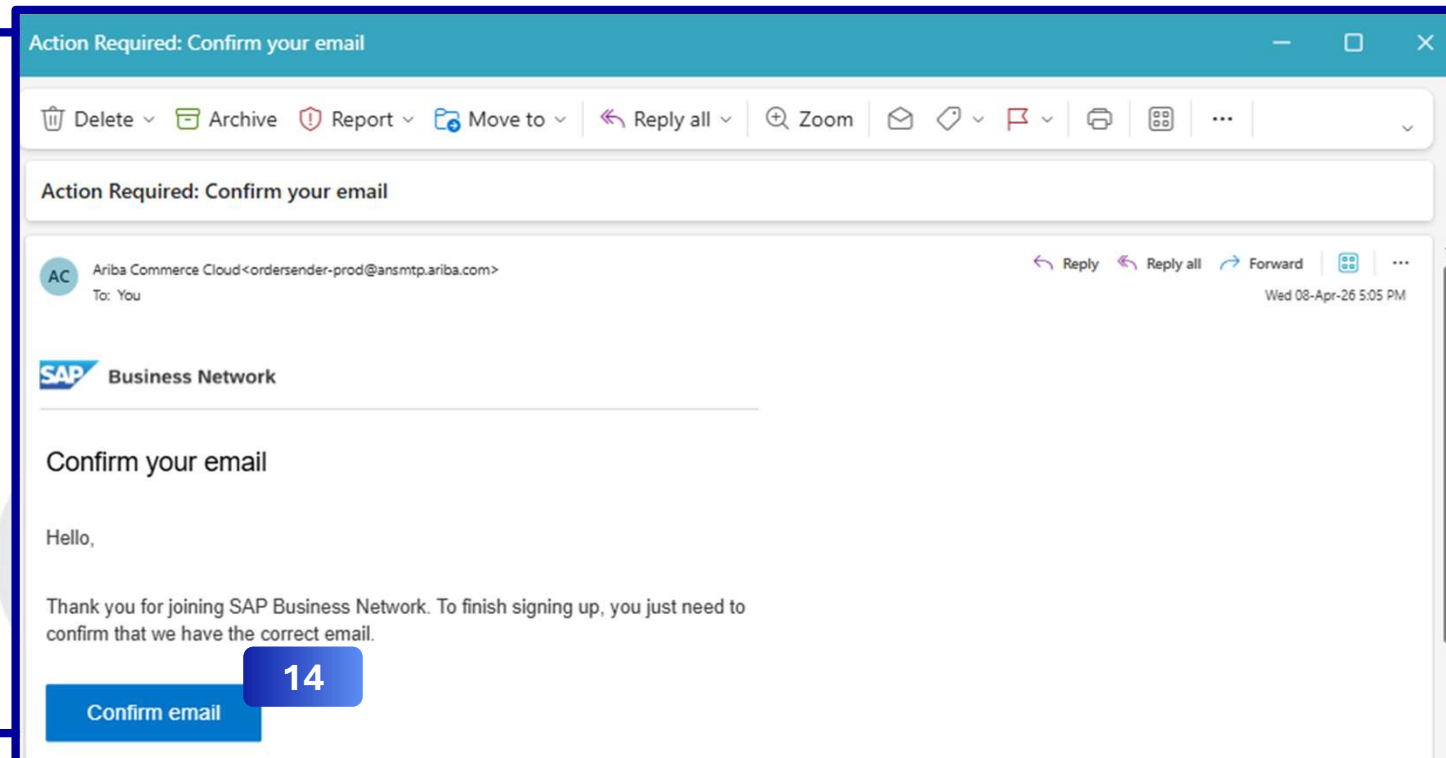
Action Required: Confirm your email

Delete Archive Report Move to Reply all Zoom ···

Action Required: Confirm your email

AC Ariba Commerce Cloud<ordersender-prod@ansmtp.ariba.com>
To: You

Reply Reply all Forward ···
Wed 08-Apr-26 5:05 PM

SAP Business Network

Confirm your email

Hello,

Thank you for joining SAP Business Network. To finish signing up, you just need to confirm that we have the correct email.

14

Confirm email